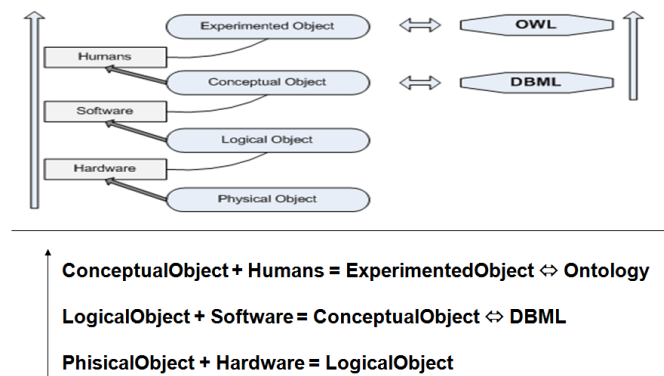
Experimented Object

OWL

Humans

Conceptual Object

DBML

Software

Logical Object

Hardware

Physical Object

ConceptualObject + Humans = ExperimentedObject ⇔ Ontology

LogicalObject + Software = ConceptualObject ⇔ DBML

PhisicalObject + Hardware = LogicalObject